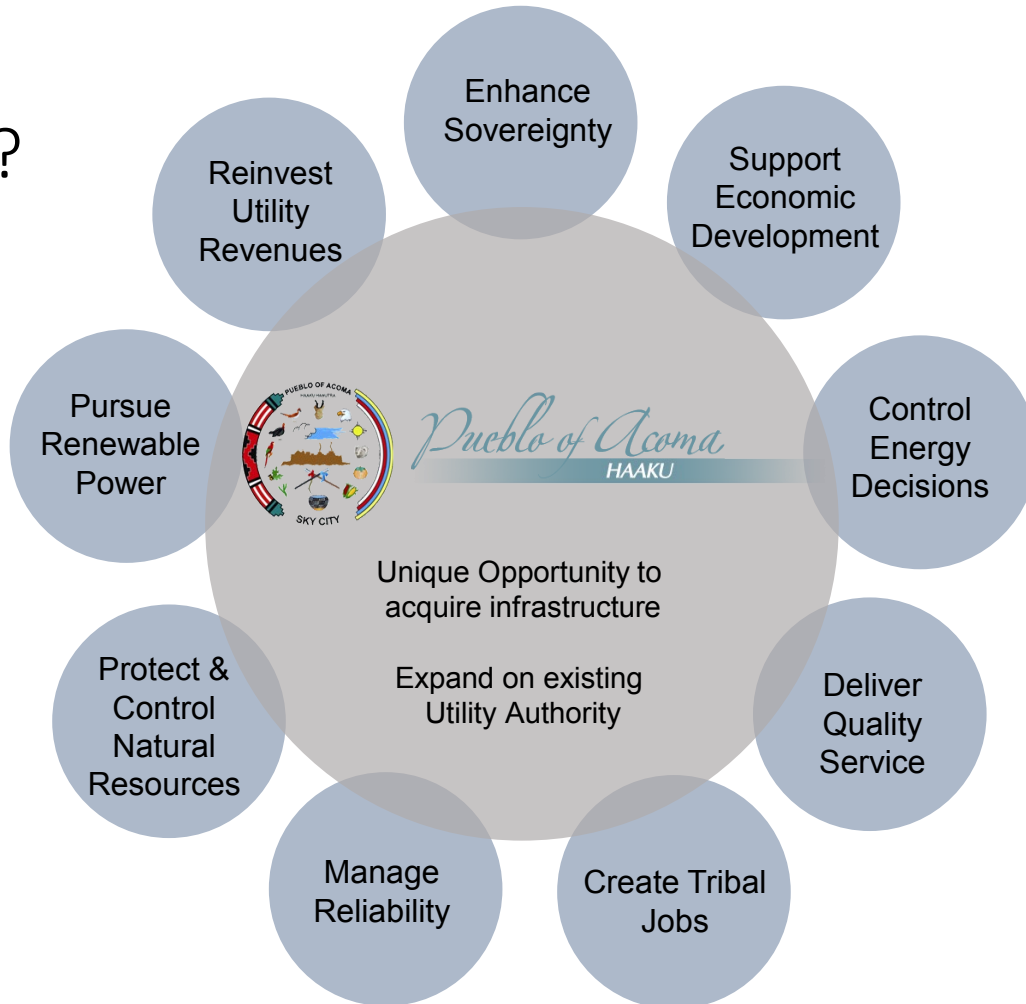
?

Enhance Sovereignty

Support Economic Development

Control Energy Decisions

Deliver Quality Service

Create Tribal Jobs

Manage Reliability

Protect & Control Natural Resources

Pursue Renewable Power

Reinvest Utility Revenues

PUEBLO OF ACOMA
HAAKU HAMUYEA
SKY CITY

Pueblo of Acoma
HAAKU

Unique Opportunity to acquire infrastructure

Expand on existing Utility Authority